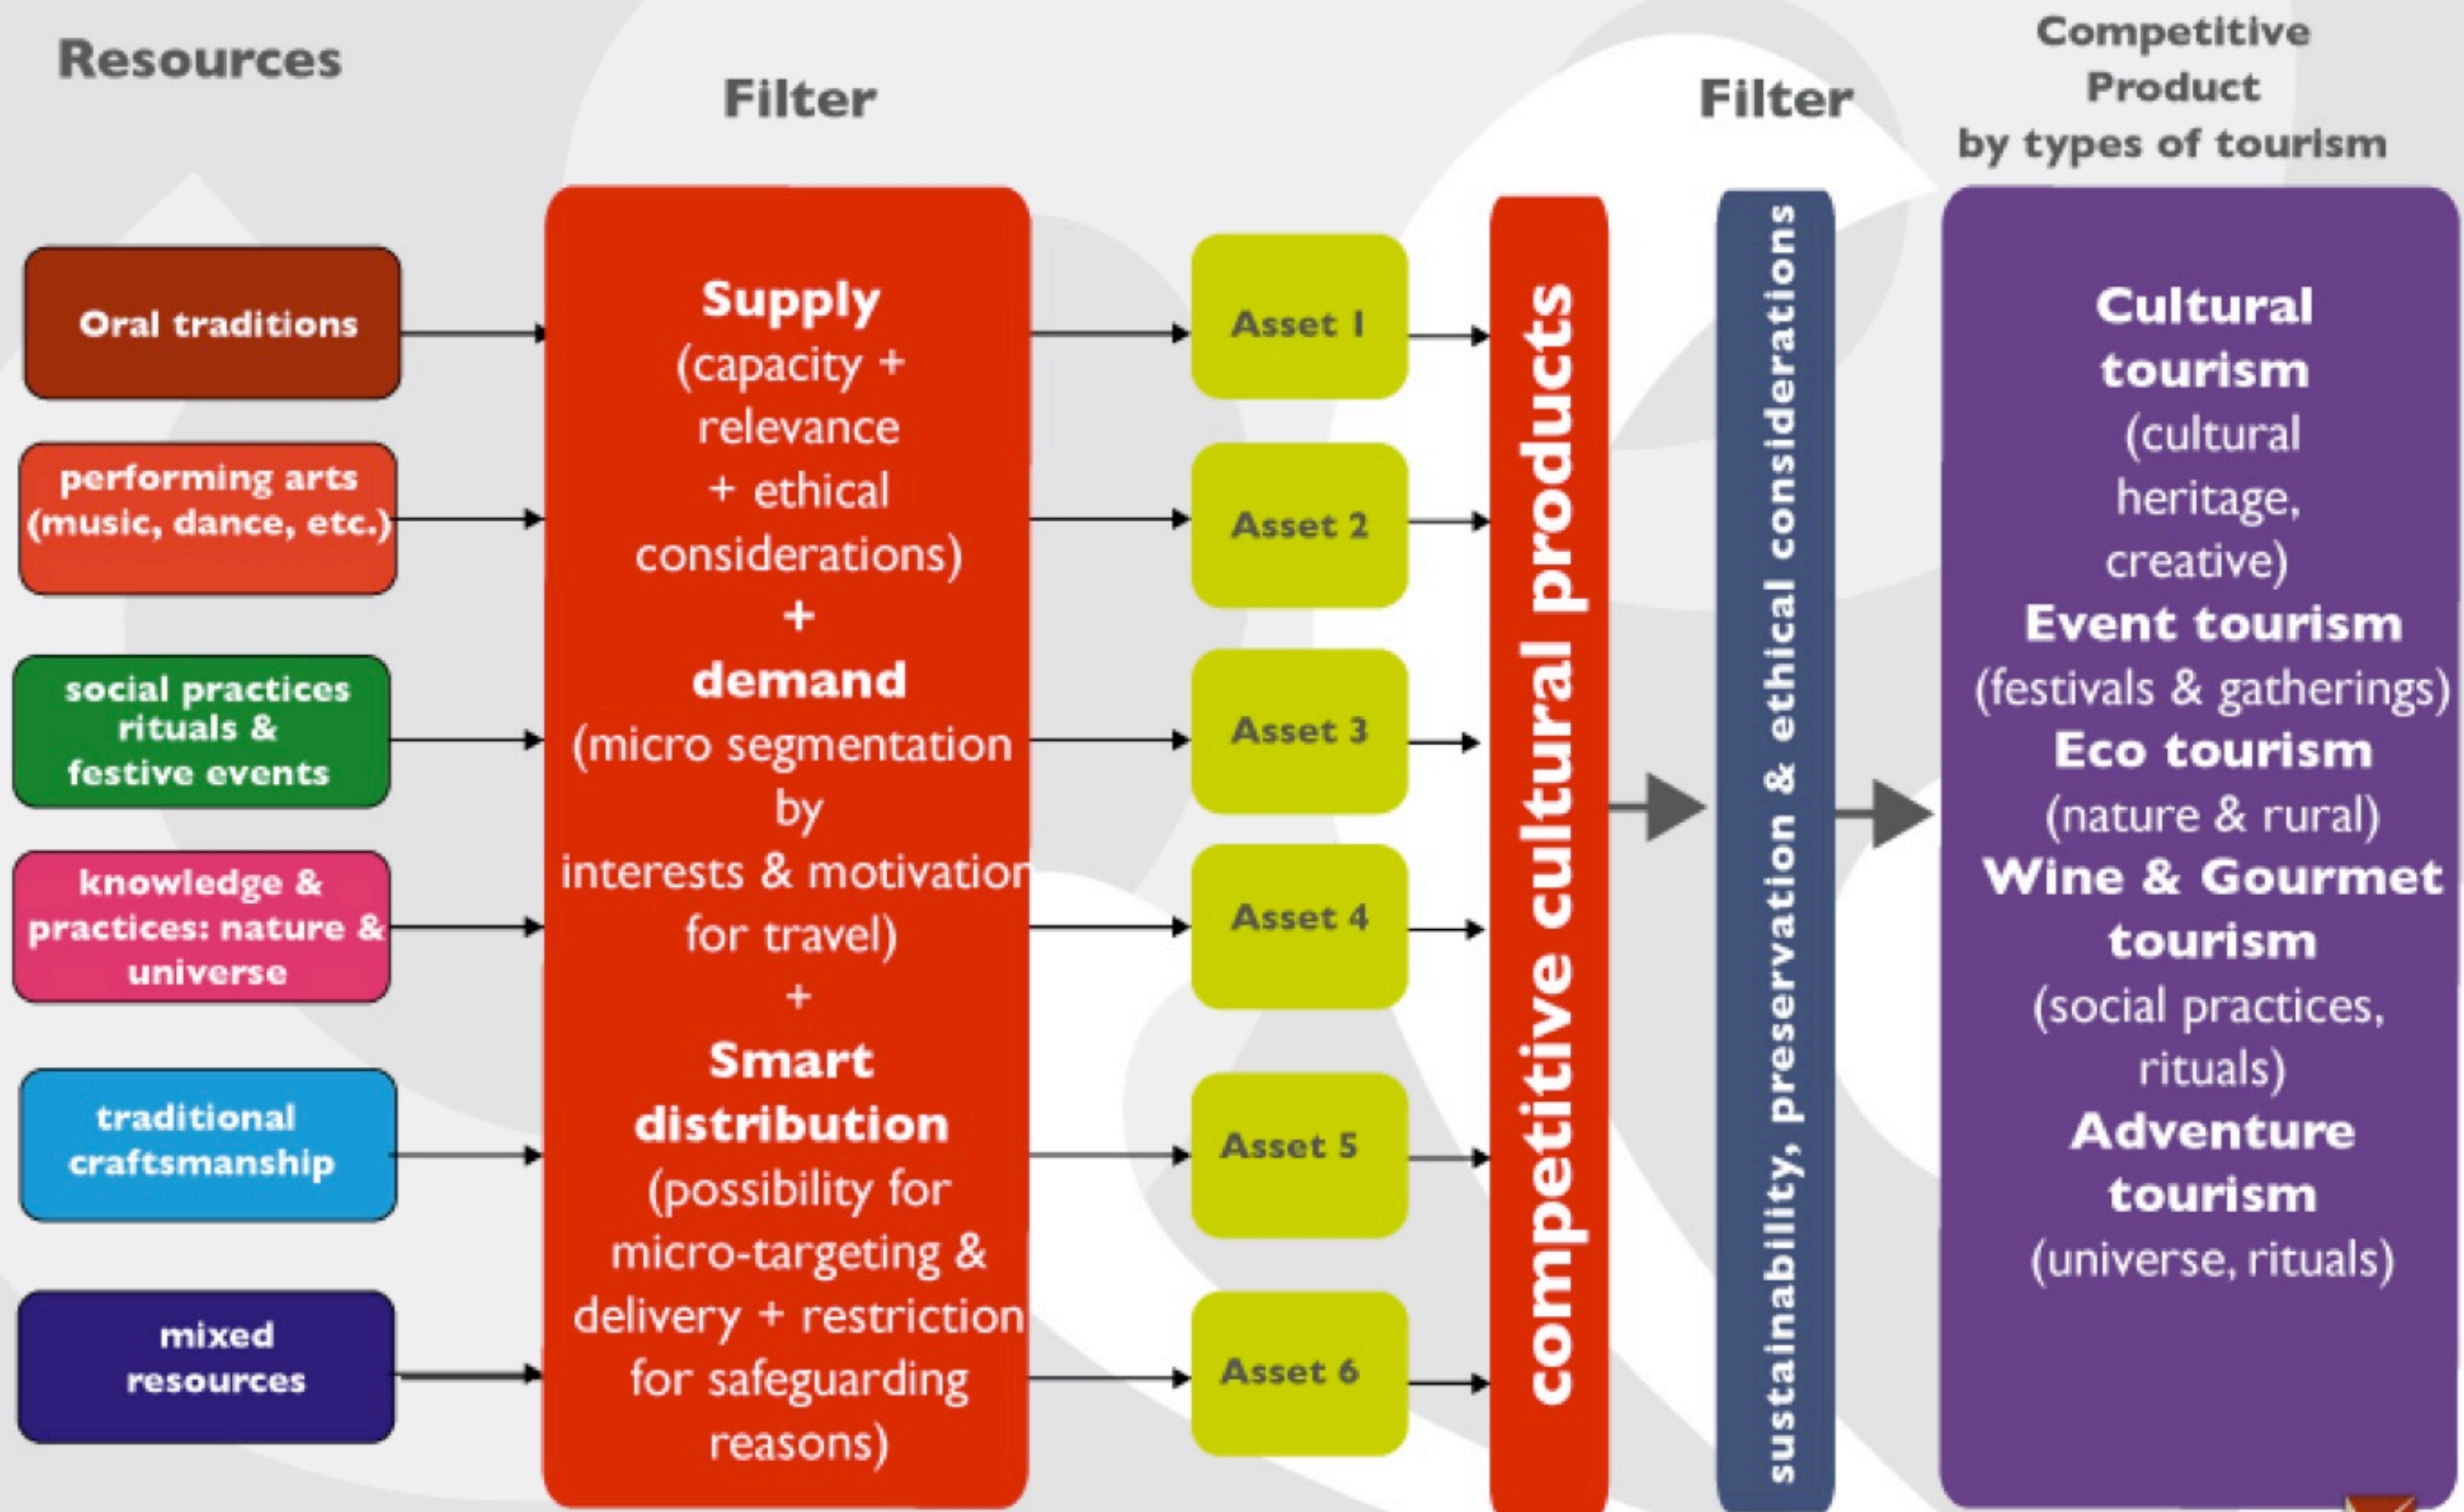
Resources

Filter

Filter

Competitive Product by types of tourism

Oral traditions

performing arts (music, dance, etc.)

social practices rituals & festive events

knowledge & practices: nature & universe

traditional craftsmanship

mixed resources

Supply (capacity + relevance + ethical considerations) + demand (micro segmentation by interests & motivatior for travel) + Smart distribution (possibility for micro-targeting & delivery + restriction for safeguarding reasons)

Asset 1

Asset 2

Asset 3

Asset 4

Asset 5

Asset 6

competitive cultural products

sustainability, preservation & ethical considerations

Cultural tourism (cultural heritage, creative)
Event tourism (festivals & gatherings)
Eco tourism (nature & rural)
Wine & Gourmet tourism (social practices, rituals)
Adventure tourism (universe, rituals)